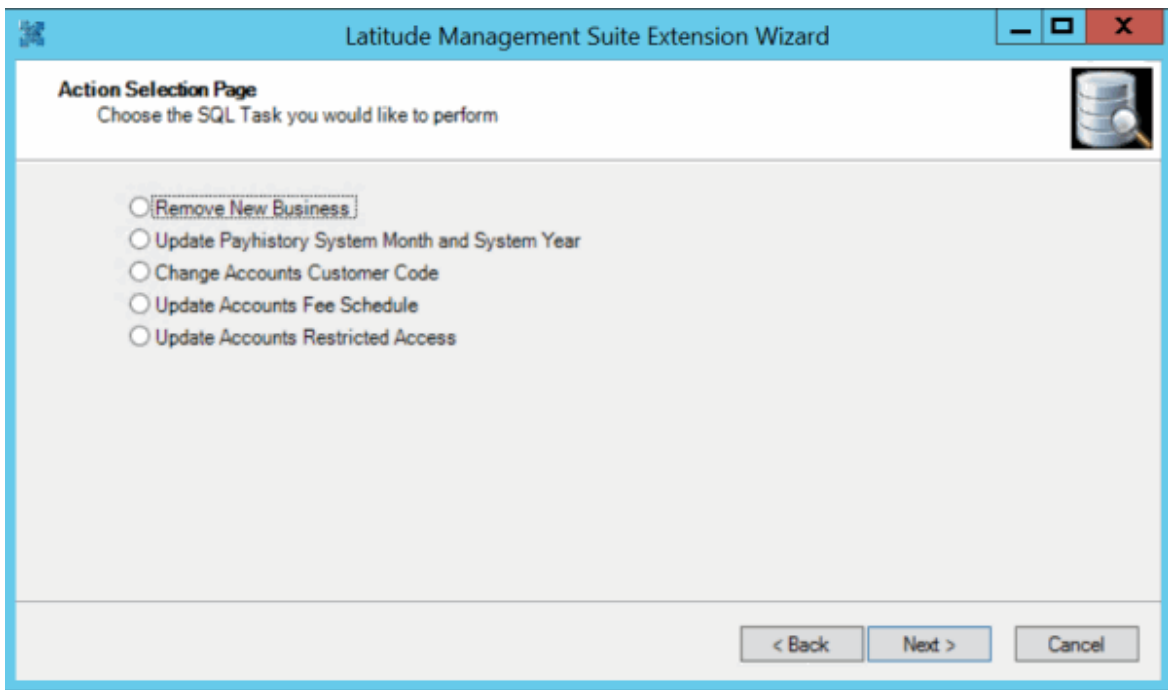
Latitude Management Suite Extension Wizard

Action Selection Page
Choose the SQL Task you would like to perform

Remove New Business
Update Payhistory System Month and System Year
Change Accounts Customer Code
Update Accounts Fee Schedule
Update Accounts Restricted Access

< Back
Next >
Cancel